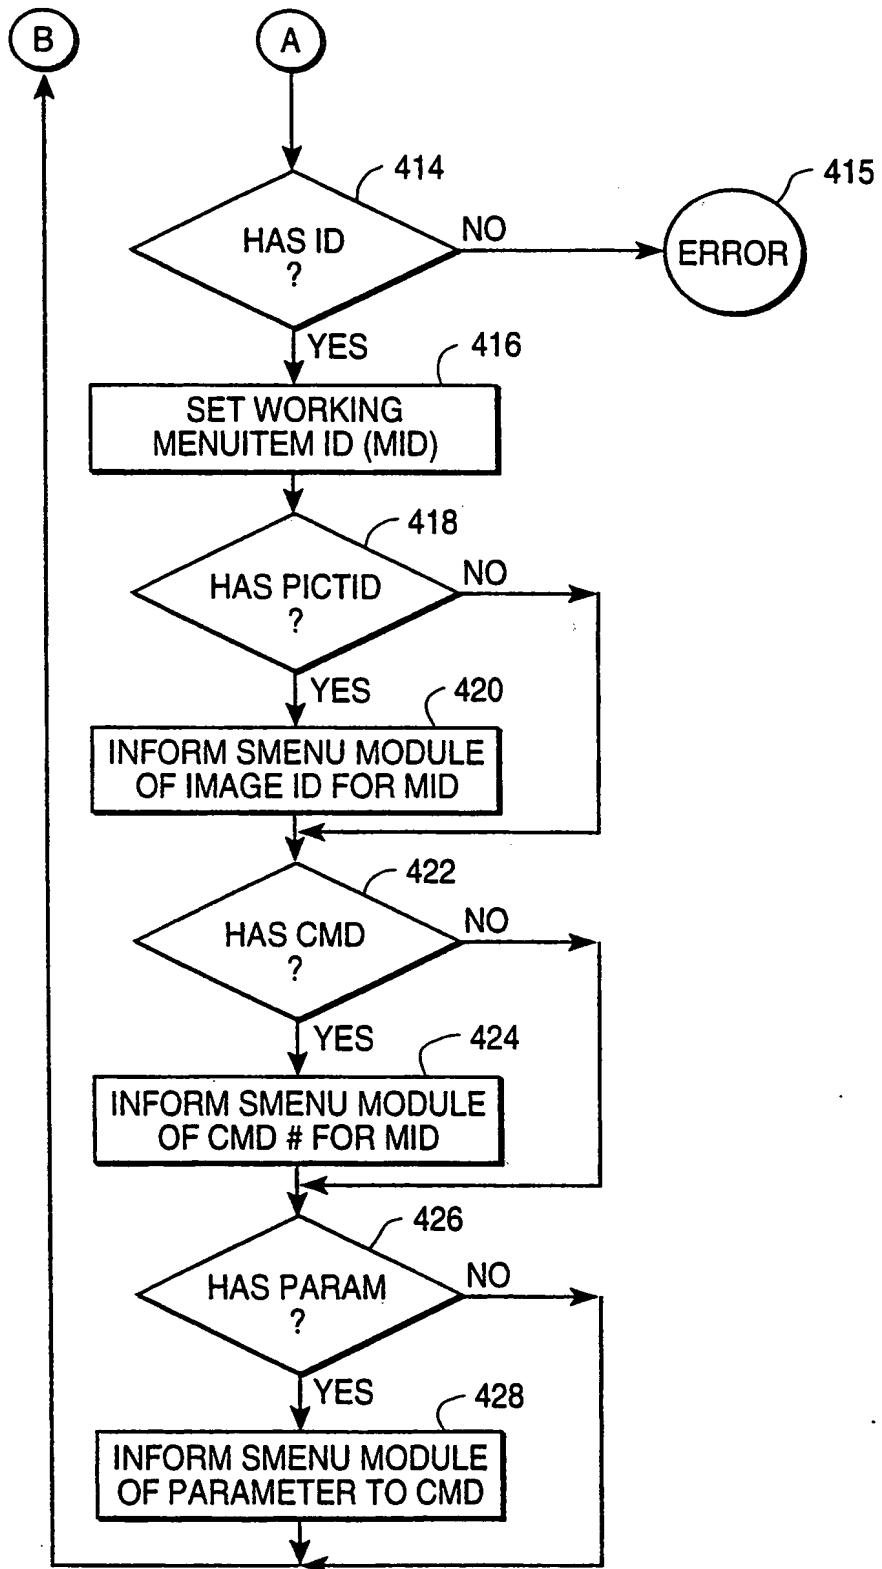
B

A

414

HAS ID
?

NO

415

ERROR

YES

416

SET WORKING MENUITEM ID (MID)

418

HAS PICTID
?

NO

YES

420

INFORM SMENU MODULE OF IMAGE ID FOR MID

422

HAS CMD
?

NO

YES

424

INFORM SMENU MODULE OF CMD # FOR MID

426

HAS PARAM
?

NO

YES

428

INFORM SMENU MODULE OF PARAMETER TO CMD